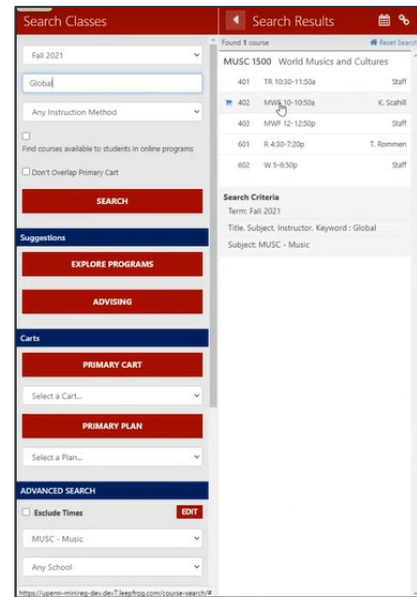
Search Classes

Fall 2021

Global

Any Instruction Method

Find courses available to students in online programs

Don't Overlap Primary Cart

SEARCH

Suggestions

EXPLORE PROGRAMS

ADVISING

Carts

PRIMARY CART

Select a Cart...

PRIMARY PLAN

Select a Plan...

ADVANCED SEARCH

Exclude Times

EDIT

MUSC - Music

Any School

https://upenn-minireg-dev.dev7.leepfrog.com/course-search/#

Search Results

Found 1 course

Reset Search

MUSC 1500 World Musics and Cultures

| | | |
|---|---|---|
| 401 | TR 10:30-11:50a | Staff |
| 402 | MWF 10-10:50a | K. Schill |
| 403 | MWF 12-12:50p | Staff |
| 601 | R 4:30-7:20p | T. Rommen |
| 602 | W 5-6:50p | Staff |

Search Criteria

Term: Fall 2021

Title, Subject, Instructor, Keyword : Global

Subject: MUSC - Music